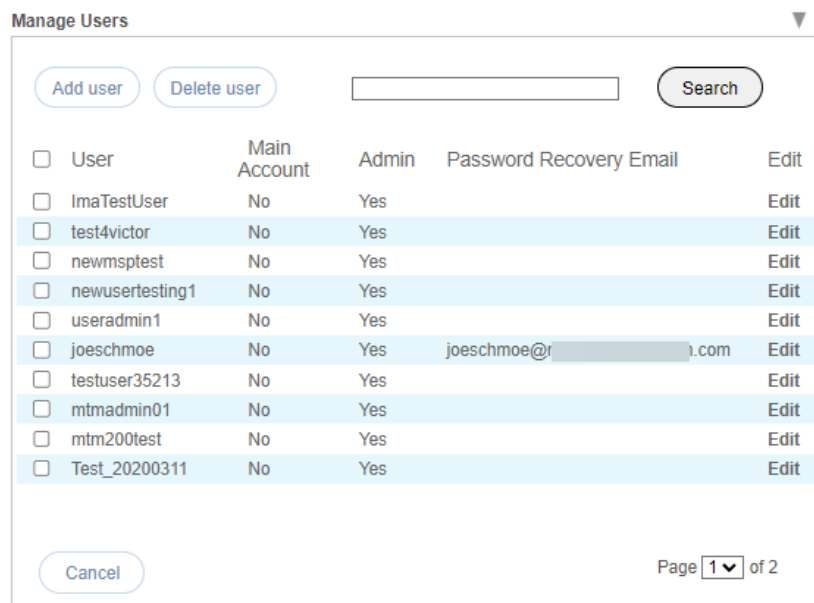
Manage Users

Add user Delete user Search

| User | Main Account | Admin | Password Recovery Email | Edit |
|---|---|---|---|---|
| ImaTestUser | No | Yes | | Edit |
| test4victor | No | Yes | | Edit |
| newmsptest | No | Yes | | Edit |
| newusertesting1 | No | Yes | | Edit |
| useradmin1 | No | Yes | | Edit |
| joeschmoe | No | Yes | joeschmoe@r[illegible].com | Edit |
| testuser35213 | No | Yes | | Edit |
| mtmadmin01 | No | Yes | | Edit |
| mtm200test | No | Yes | | Edit |
| Test_20200311 | No | Yes | | Edit |

Cancel

Page 1 of 2